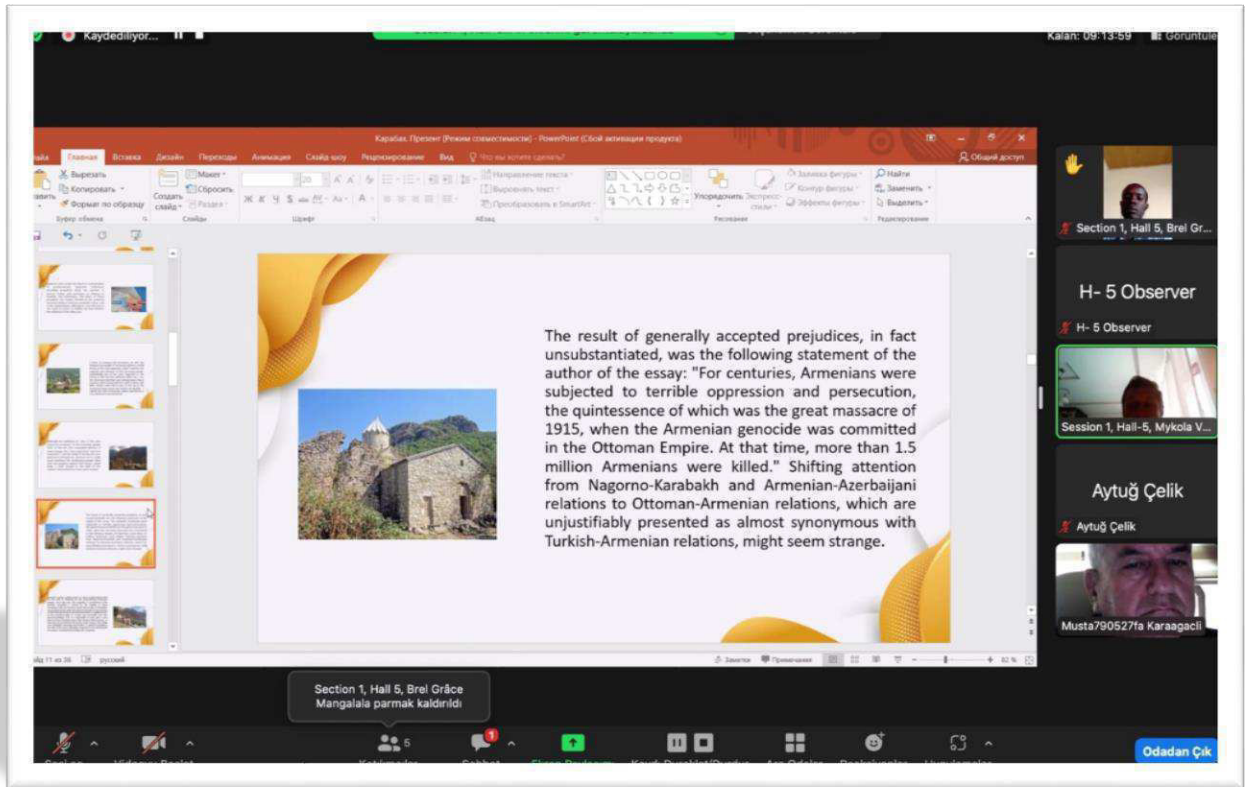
Kaydediliyor...

Kalan: 09:13:59

Görüntüle

Карабах. Презент (Режим совместимости) - PowerPoint (Сбой активации продукта)

Главная Вставка Дизайн Переходы Анимация Слайд-шоу Рецензирование Вид

Общий доступ

Вырезать Копировать Формат по образцу Буфер обмена Создать слайд Макет Сбросить Раздел Слайды Шрифт Абзац Рисование Редактирование Найти Заменить Выделить Упорядочить Экспресс-стили

The result of generally accepted prejudices, in fact unsubstantiated, was the following statement of the author of the essay: "For centuries, Armenians were subjected to terrible oppression and persecution, the quintessence of which was the great massacre of 1915, when the Armenian genocide was committed in the Ottoman Empire. At that time, more than 1.5 million Armenians were killed." Shifting attention from Nagorno-Karabakh and Armenian-Azerbaijani relations to Ottoman-Armenian relations, which are unjustifiably presented as almost synonymous with Turkish-Armenian relations, might seem strange.

Слайд 11 из 36 русский

Заметки Примечания 82 %

Section 1, Hall 5, Brel Gr...

H- 5 Observer

H- 5 Observer

Session 1, Hall-5, Mykola V...

Aytuğ Çelik

Aytuğ Çelik

Musta790527fa Karaagacli

Section 1, Hall 5, Brel Grâce Mangalala parmak kaldırıldı

5

1

Odadan Çık